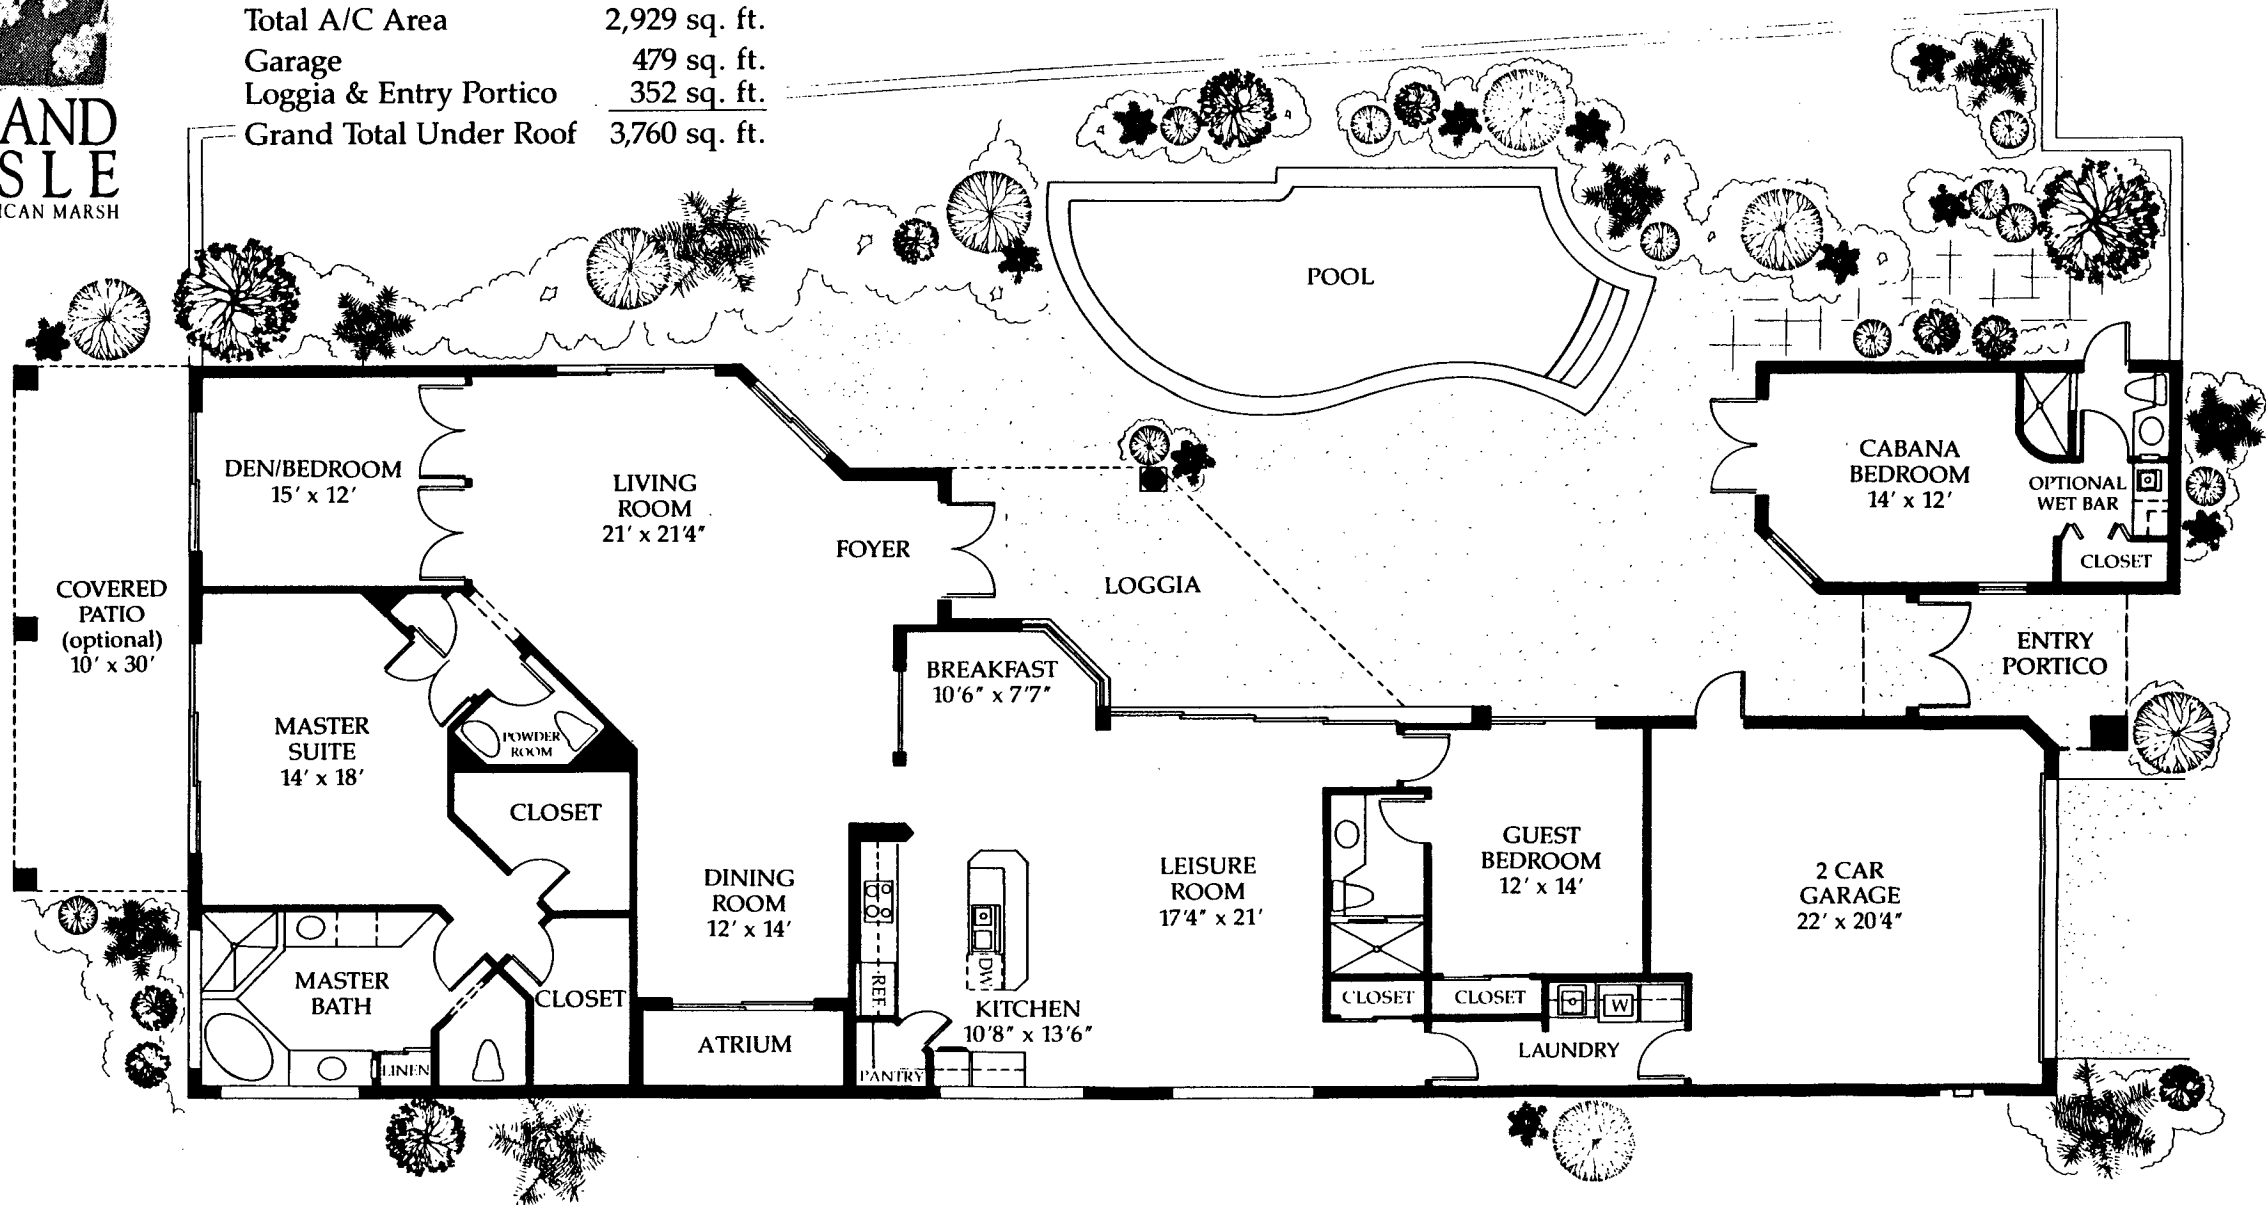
AND
SLE
ICAN MARSH

| Total A/C Area | 2,929 sq. ft. |
|---|---|
| Garage | 479 sq. ft. |
| Loggia & Entry Portico | 352 sq. ft. |
| Grand Total Under Roof | 3,760 sq. ft. |

POOL

DEN/BEDROOM
15′ x 12′

LIVING ROOM
21′ x 21′4″

FOYER

LOGGIA

CABANA BEDROOM
14′ x 12′

OPTIONAL WET BAR

CLOSET

COVERED PATIO (optional)
10′ x 30′

BREAKFAST
10′6″ x 7′7″

ENTRY PORTICO

MASTER SUITE
14′ x 18′

POWDER ROOM

CLOSET

DINING ROOM
12′ x 14′

LEISURE ROOM
17′4″ x 21′

GUEST BEDROOM
12′ x 14′

2 CAR GARAGE
22′ x 20′4″

MASTER BATH

CLOSET

DW

REF

KITCHEN
10′8″ x 13′6″

CLOSET

CLOSET

W

ATRIUM

LAUNDRY

LINEN

PANTRY